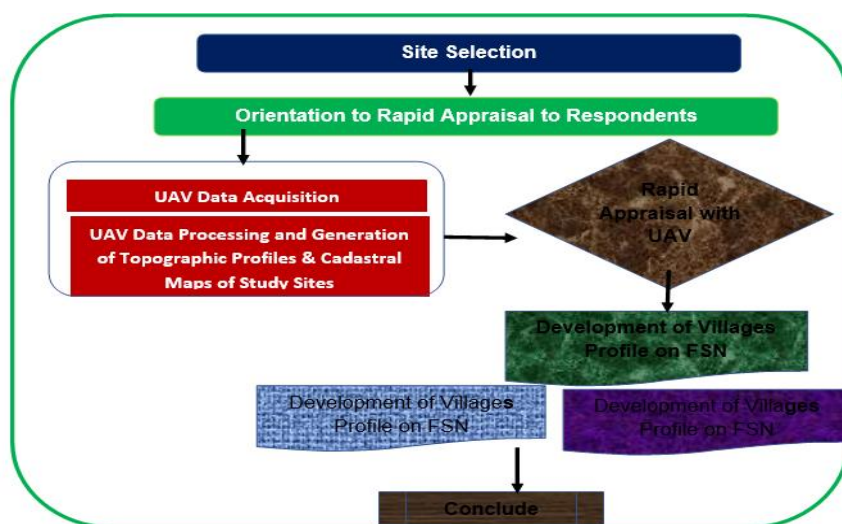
Site Selection

Orientation to Rapid Appraisal to Respondents

UAV Data Acquisition

UAV Data Processing and Generation of Topographic Profiles & Cadastral Maps of Study Sites

Rapid Appraisal with UAV

Development of Villages Profile on FSN

Development of Villages Profile on FSN

Development of Villages Profile on FSN

Conclude